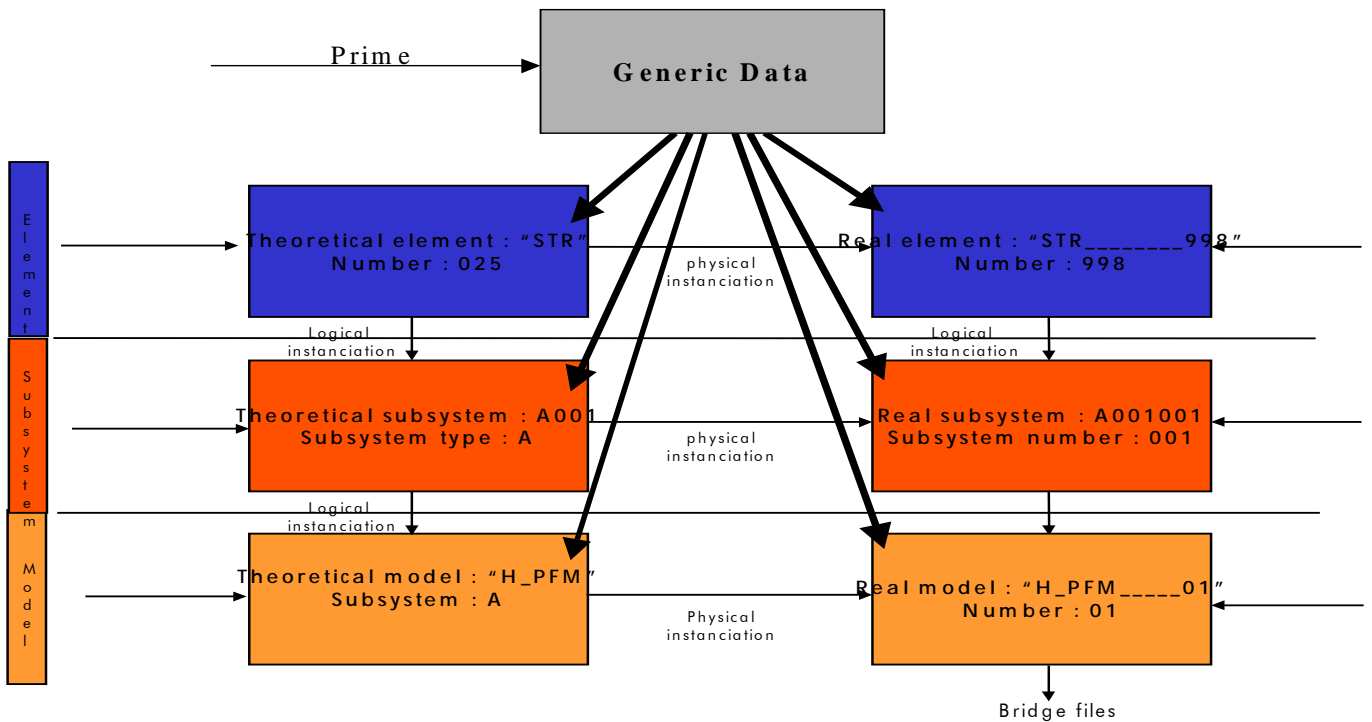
Prime

Generic Data

Element

Theoretical element : “STR”
Number : 025

physical instanciation

Real element : “STR________998”
Number : 998

Logical instanciation

Logical instanciation

Subsystem

Theoretical subsystem : A001
Subsystem type : A

physical instanciation

Real subsystem : A001001
Subsystem number : 001

Logical instanciation

Model

Theoretical model : “H_PFM”
Subsystem : A

Physical instanciation

Real model : “H_PFM_____01”
Number : 01

Bridge files